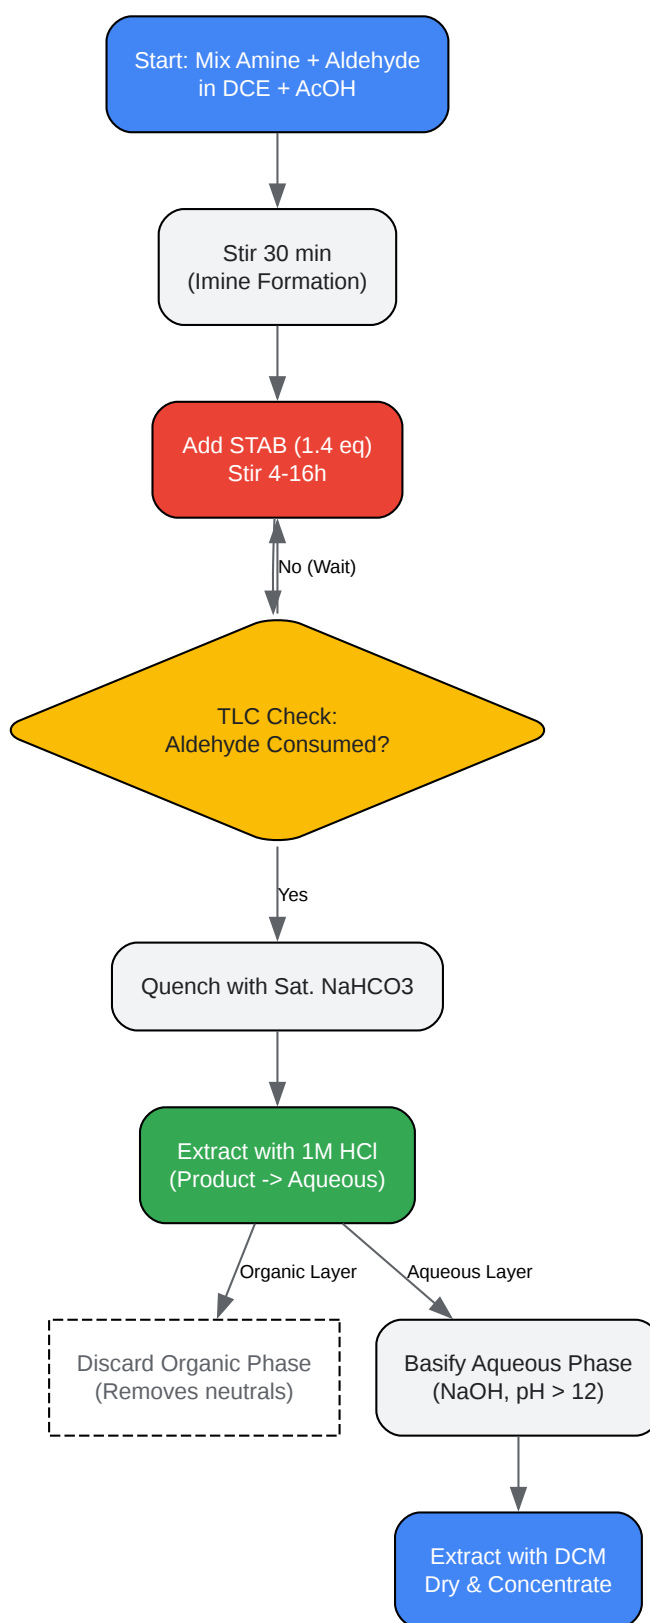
Start: Mix Amine + Aldehyde in DCE + AcOH

Stir 30 min (Imine Formation)

Add STAB (1.4 eq) Stir 4-16h

No (Wait)

TLC Check: Aldehyde Consumed?

Yes

Quench with Sat. NaHCO3

Extract with 1M HCl (Product -> Aqueous)

Organic Layer

Aqueous Layer

Discard Organic Phase (Removes neutrals)

Basify Aqueous Phase (NaOH, pH > 12)

Extract with DCM Dry & Concentrate